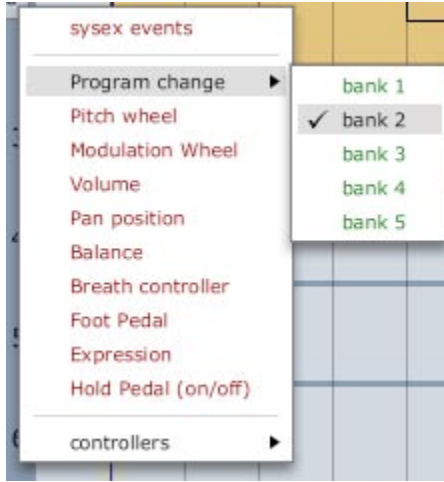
sysex events

Program change ▸
Pitch wheel
Modulation Wheel
Volume
Pan position
Balance
Breath controller
Foot Pedal
Expression
Hold Pedal (on/off)

controllers ▸

bank 1
✓ bank 2
bank 3
bank 4
bank 5